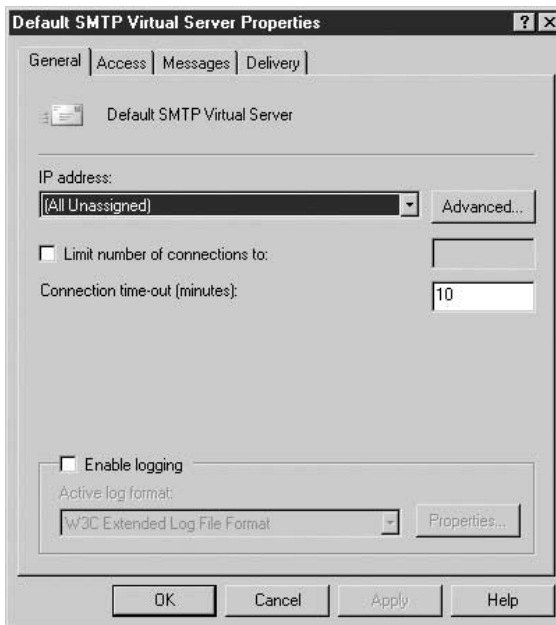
Default SMTP Virtual Server Properties

? ×

General | Access | Messages | Delivery

Default SMTP Virtual Server

IP address:

(All Unassigned)

Advanced...

Limit number of connections to:

Connection time-out (minutes):

10

Enable logging

Active log format:

W3C Extended Log File Format

Properties...

OK

Cancel

Apply

Help